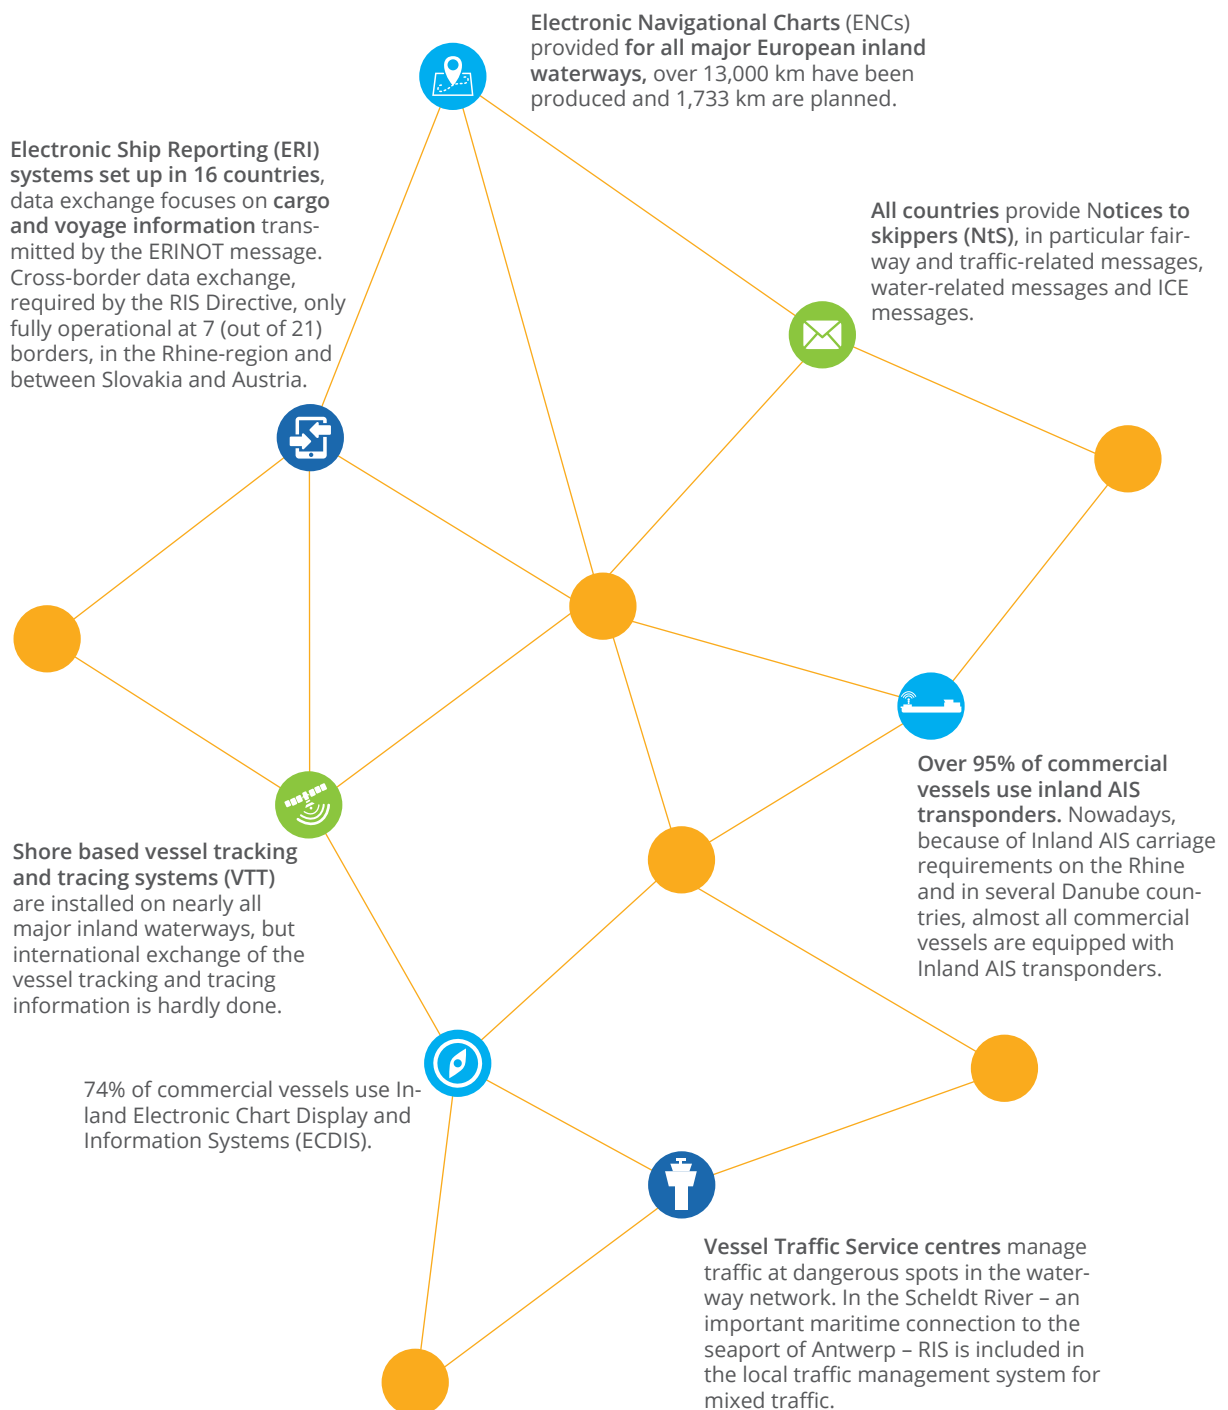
Electronic Navigational Charts (ENCs) provided for all major European inland waterways, over 13,000 km have been produced and 1,733 km are planned.

Electronic Ship Reporting (ERI) systems set up in 16 countries, data exchange focuses on cargo and voyage information transmitted by the ERINOT message. Cross-border data exchange, required by the RIS Directive, only fully operational at 7 (out of 21) borders, in the Rhine-region and between Slovakia and Austria.

All countries provide Notices to skippers (NtS), in particular fairway and traffic-related messages, water-related messages and ICE messages.

Over 95% of commercial vessels use inland AIS transponders. Nowadays, because of Inland AIS carriage requirements on the Rhine and in several Danube countries, almost all commercial vessels are equipped with Inland AIS transponders.

Shore based vessel tracking and tracing systems (VTT) are installed on nearly all major inland waterways, but international exchange of the vessel tracking and tracing information is hardly done.

74% of commercial vessels use Inland Electronic Chart Display and Information Systems (ECDIS).

Vessel Traffic Service centres manage traffic at dangerous spots in the waterway network. In the Scheldt River – an important maritime connection to the seaport of Antwerp – RIS is included in the local traffic management system for mixed traffic.